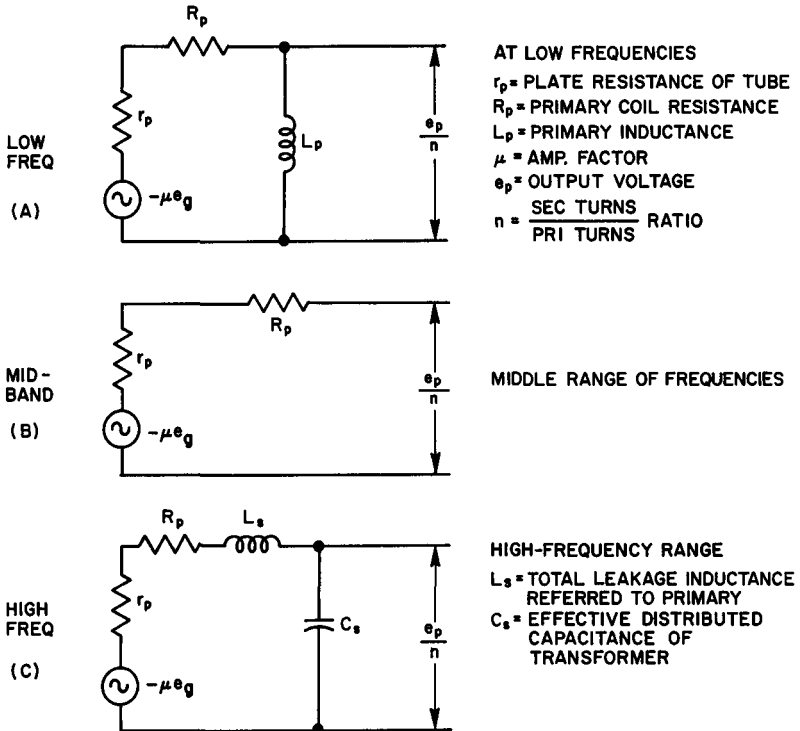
LOW FREQ

(A)

$R_p$

$r_p$

$L_p$

$-\mu e_g$

$\frac{e_p}{n}$

AT LOW FREQUENCIES

$r_p$ = PLATE RESISTANCE OF TUBE

$R_p$ = PRIMARY COIL RESISTANCE

$L_p$ = PRIMARY INDUCTANCE

$\mu$ = AMP. FACTOR

$e_p$ = OUTPUT VOLTAGE

n = $\frac{\text{SEC TURNS}}{\text{PRI TURNS}}$ RATIO

MID-BAND

(B)

$R_p$

$r_p$

$-\mu e_g$

$\frac{e_p}{n}$

MIDDLE RANGE OF FREQUENCIES

HIGH FREQ

(C)

$R_p$

$L_s$

$r_p$

$C_s$

$-\mu e_g$

$\frac{e_p}{n}$

HIGH-FREQUENCY RANGE

$L_s$ = TOTAL LEAKAGE INDUCTANCE REFERRED TO PRIMARY

$C_s$ = EFFECTIVE DISTRIBUTED CAPACITANCE OF TRANSFORMER